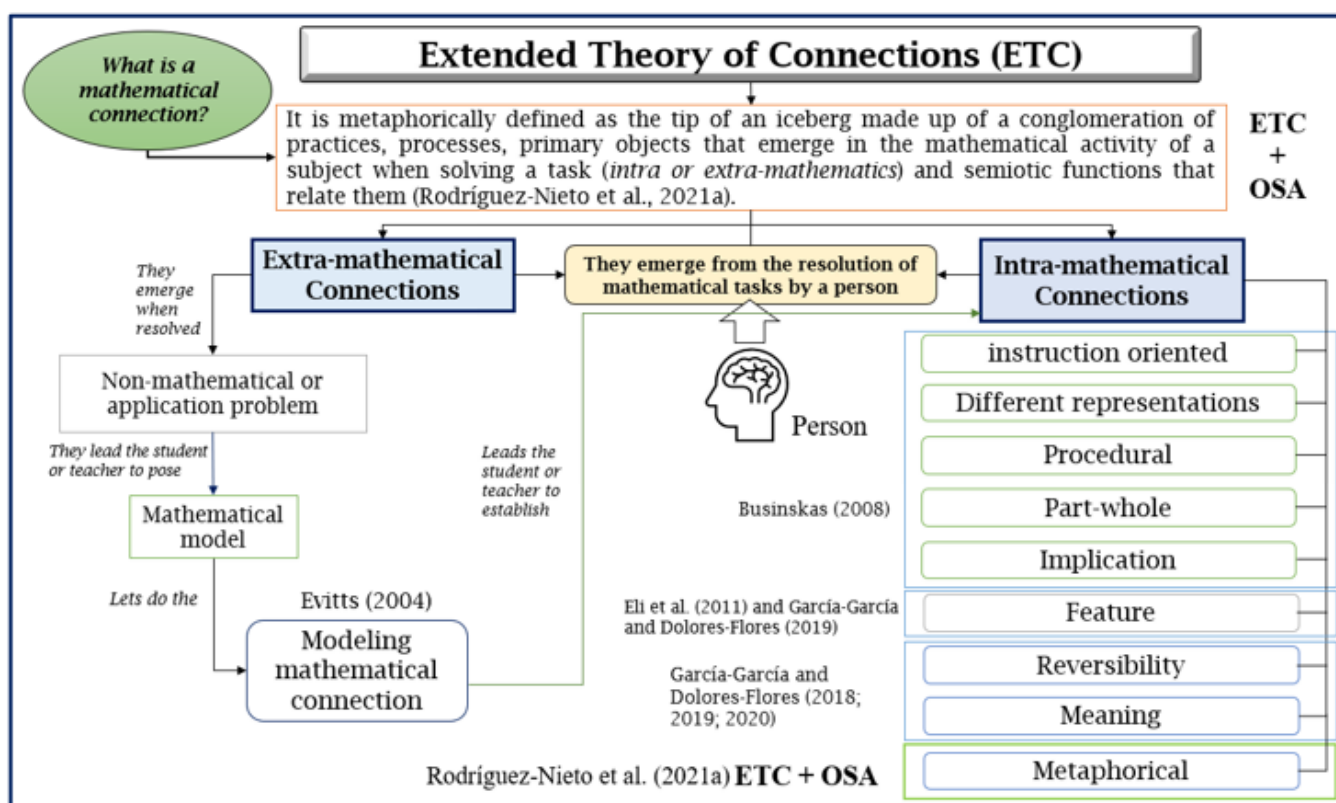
Extended Theory of Connections (ETC)

What is a mathematical connection?

It is metaphorically defined as the tip of an iceberg made up of a conglomeration of practices, processes, primary objects that emerge in the mathematical activity of a subject when solving a task (*intra or extra-mathematics*) and semiotic functions that relate them (Rodríguez-Nieto et al., 2021a).

ETC + OSA

Extra-mathematical Connections

They emerge from the resolution of mathematical tasks by a person

Intra-mathematical Connections

They emerge when resolved

Non-mathematical or application problem

They lead the student or teacher to pose

Mathematical model

Lets do the

Evitts (2004)

Modeling mathematical connection

Leads the student or teacher to establish

Person

Businskas (2008)

instruction oriented

Different representations

Procedural

Part-whole

Implication

Eli et al. (2011) and García-García and Dolores-Flores (2019)

Feature

García-García and Dolores-Flores (2018; 2019; 2020)

Reversibility

Meaning

Rodríguez-Nieto et al. (2021a) ETC + OSA

Metaphorical